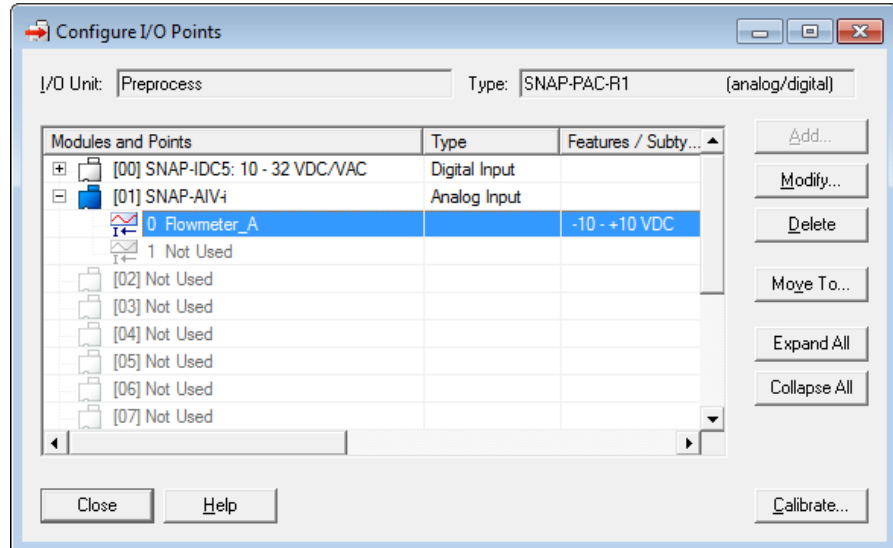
Configure I/O Points

I/O Unit: Preprocess

Type: SNAP-PAC-R1 (analog/digital)

| Modules and Points | Type | Features / Subty... |
|---|---|---|
| [00] SNAP-IDC5: 10 - 32 VDC/VAC | Digital Input | |
| [01] SNAP-AIV-i | Analog Input | |
| 0 Flowmeter_A | | -10 - +10 VDC |
| 1 Not Used | | |
| [02] Not Used | | |
| [03] Not Used | | |
| [04] Not Used | | |
| [05] Not Used | | |
| [06] Not Used | | |
| [07] Not Used | | |

Add...

Modify...

Delete

Move To...

Expand All

Collapse All

Close

Help

Calibrate...